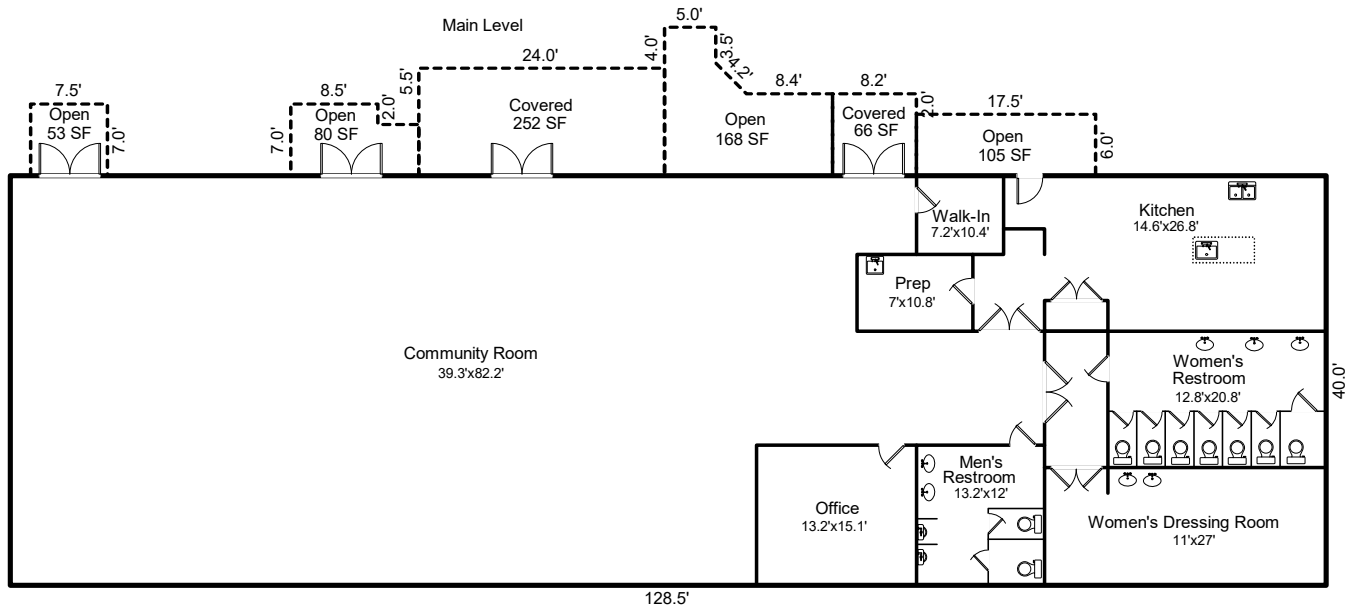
Main Level

5.0'
4.0'
3.5'
4.2'
24.0'
8.4'
8.2'
5.5'
8.5'
2.0'
7.5'
2.0'
17.5'

Open
53 SF
7.0'

7.0'
Open
80 SF

Covered
252 SF

Open
168 SF

Covered
66 SF

Open
105 SF
6.0'

Walk-In
7.2'x10.4'

Kitchen
14.6'x26.8'

Prep
7'x10.8'

Community Room
39.3'x82.2'

Women's
Restroom
12.8'x20.8'

40.0'

Men's
Restroom
13.2'x12'

Office
13.2'x15.1'

Women's Dressing Room
11'x27'

128.5'